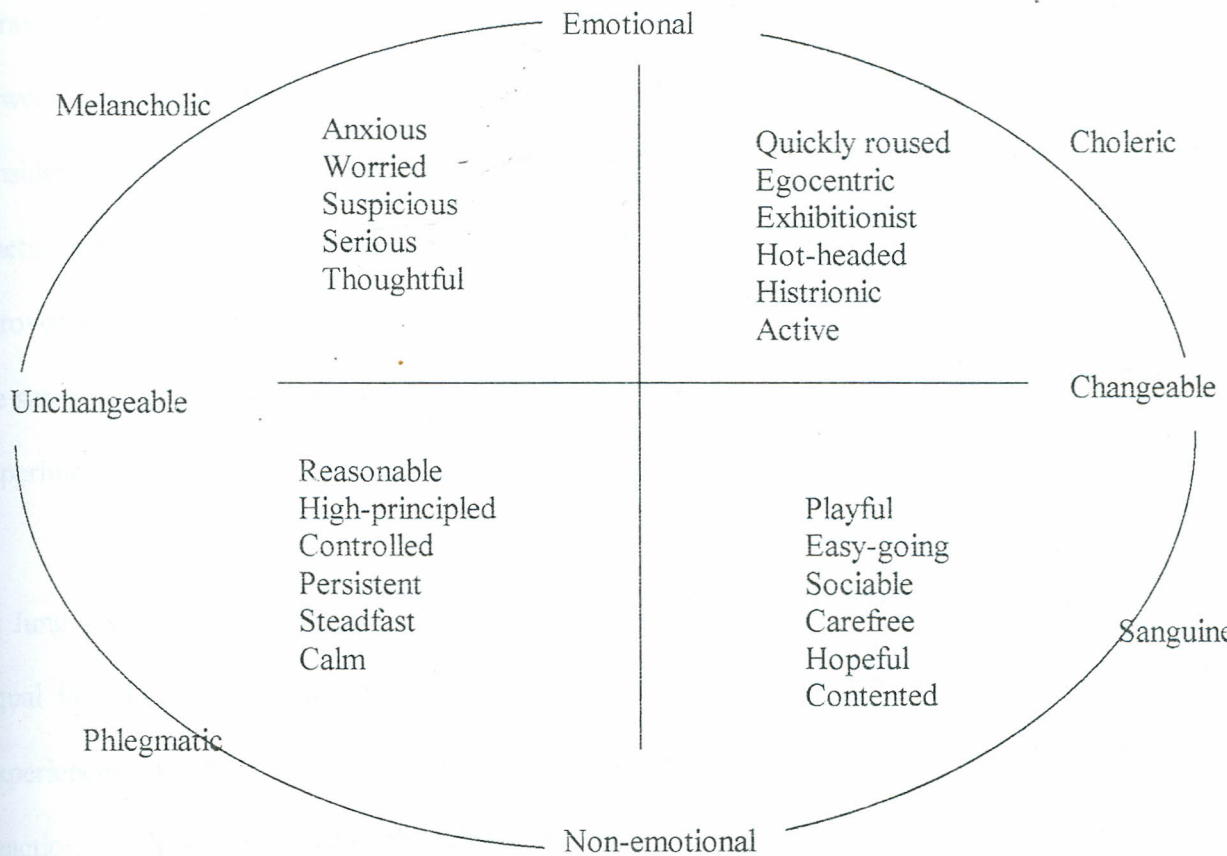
Emotional

Melancholic

Anxious
Worried
Suspicious
Serious
Thoughtful

Quickly roused
Egocentric
Exhibitionist
Hot-headed
Histrionic
Active

Choleric

Unchangeable

Changeable

Reasonable
High-principled
Controlled
Persistent
Steadfast
Calm

Playful
Easy-going
Sociable
Carefree
Hopeful
Contented

Sanguine

Phlegmatic

Non-emotional